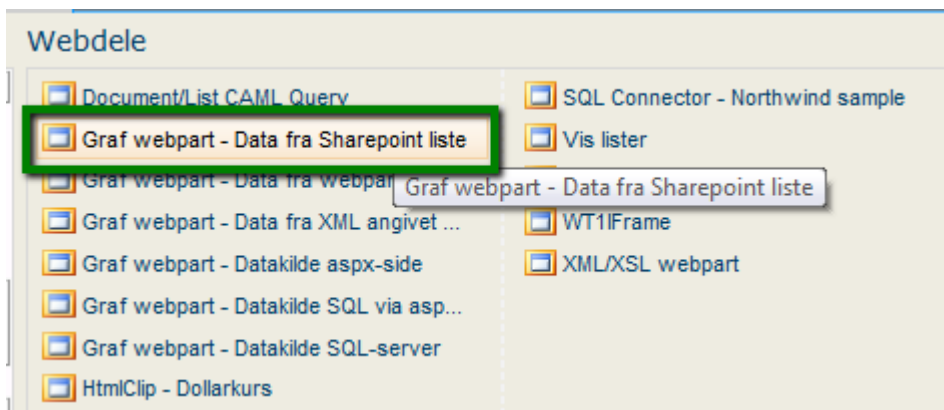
Webdele

Document/List CAML Query
Graf webpart - Data fra Sharepoint liste
Graf webpart - Data fra Webpar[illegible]
Graf webpart - Data fra XML angivet ...
Graf webpart - Datakilde aspx-side
Graf webpart - Datakilde SQL via asp...
Graf webpart - Datakilde SQL-server
HtmlClip - Dollarkurs

SQL Connector - Northwind sample
Vis lister
Graf webpart - Data fra Sharepoint liste
WT1IFrame
XML/XSL webpart